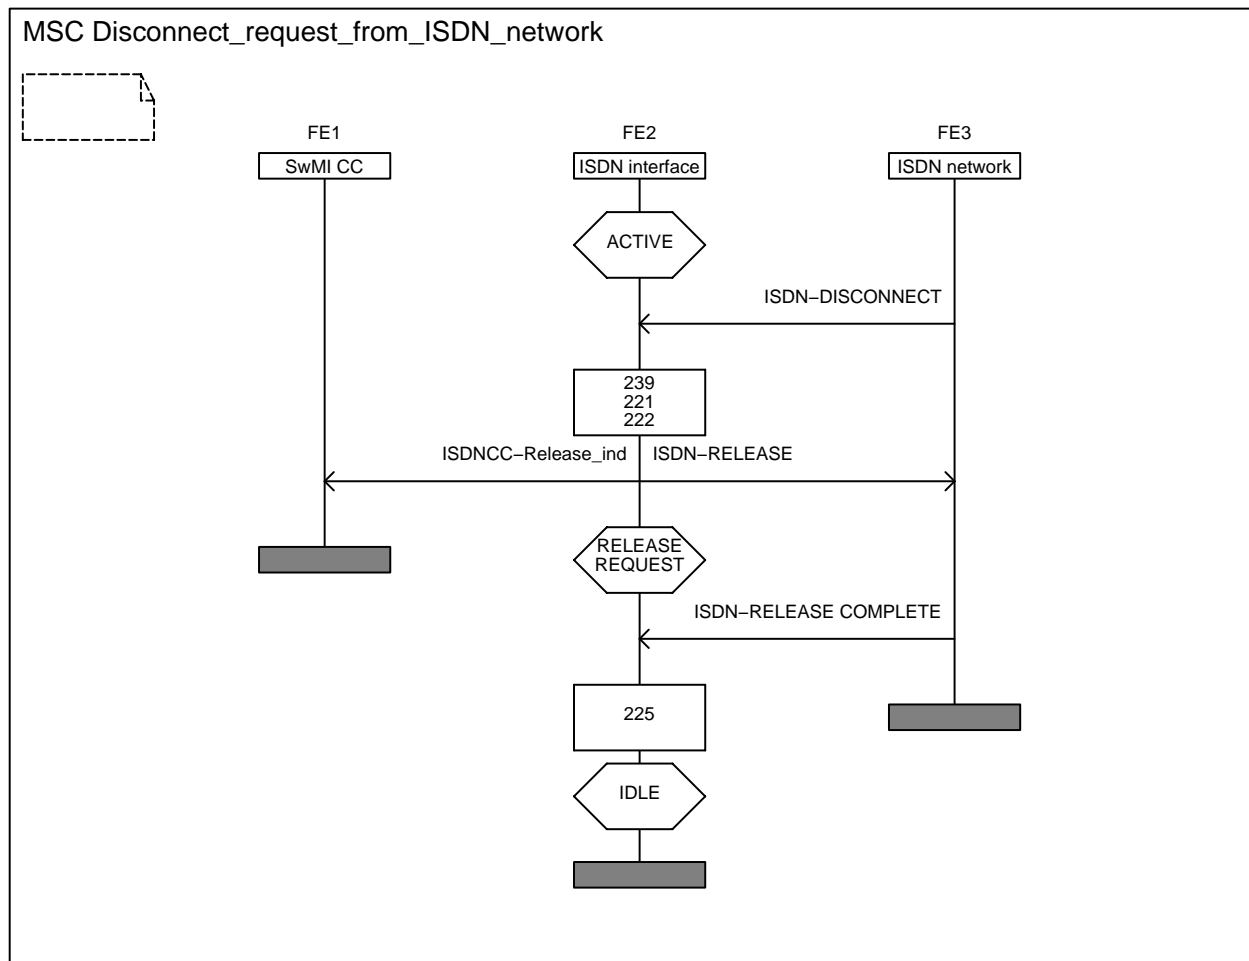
MSC Disconnect_request_from_ISDN_network

FE1
SwMI CC

FE2
ISDN interface

FE3
ISDN network

ACTIVE

ISDN−DISCONNECT

239
221
222

ISDNCC−Release_ind

ISDN−RELEASE

RELEASE
REQUEST

ISDN−RELEASE COMPLETE

225

IDLE